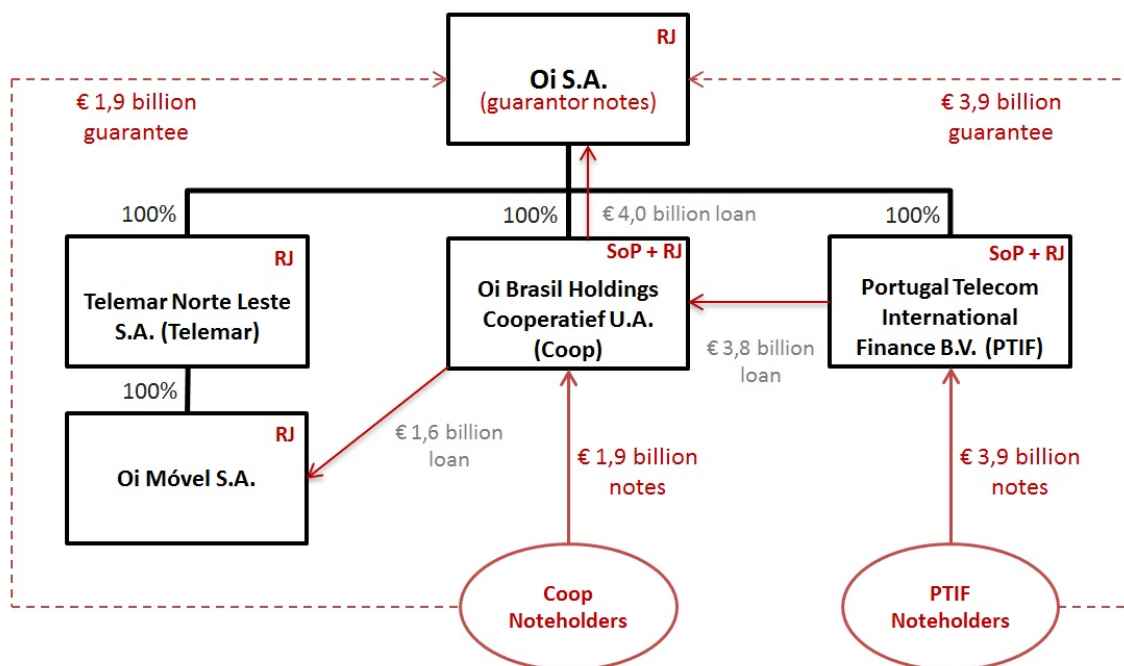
RJ
Oi S.A.
(guarantor notes)

€ 1,9 billion guarantee

€ 3,9 billion guarantee

100%

100%

€ 4,0 billion loan

100%

RJ
Telemar Norte Leste S.A. (Telemar)

SoP + RJ
Oi Brasil Holdings Cooperatief U.A. (Coop)

SoP + RJ
Portugal Telecom International Finance B.V. (PTIF)

€ 3,8 billion loan

100%

RJ
Oi Móvel S.A.

€ 1,6 billion loan

€ 1,9 billion notes

€ 3,9 billion notes

Coop Noteholders

PTIF Noteholders